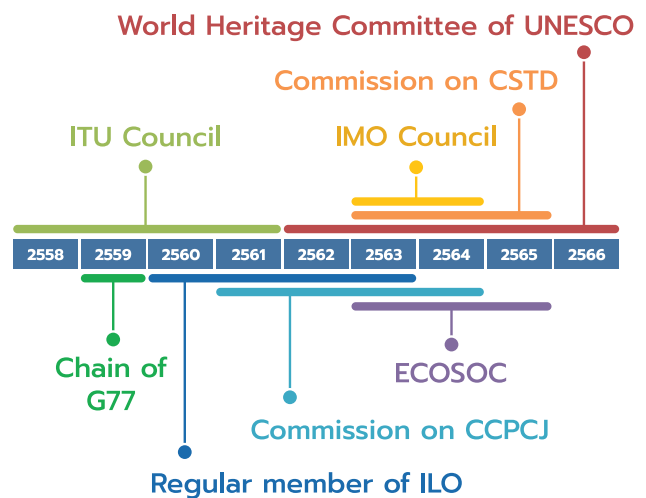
World Heritage Committee of UNESCO

Commission on CSTD

ITU Council

IMO Council

| 2558 | 2559 | 2560 | 2561 | 2562 | 2563 | 2564 | 2565 | 2566 |
|---|---|---|---|---|---|---|---|---|

Chain of G77

ECOSOC

Commission on CCPCJ

Regular member of ILO